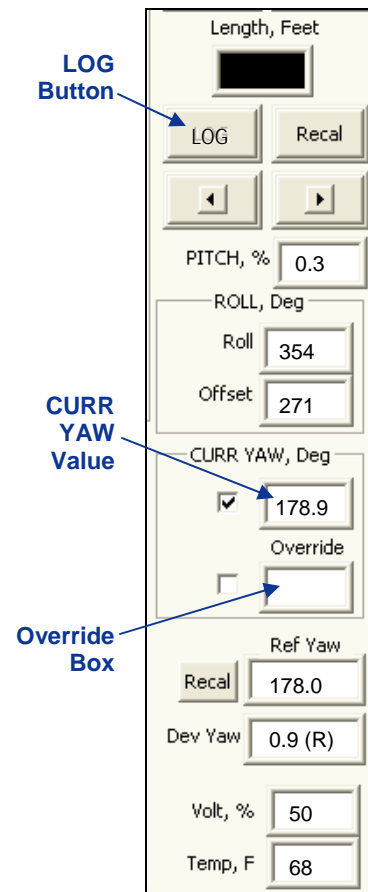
Length, Feet

LOG Button

LOG

Recal

PITCH, % 0.3

ROLL, Deg

Roll 354

Offset 271

CURR YAW Value

CURR YAW, Deg

178.9

Override

Override Box

Ref Yaw

Recal 178.0

Dev Yaw 0.9 (R)

Volt, % 50

Temp, F 68